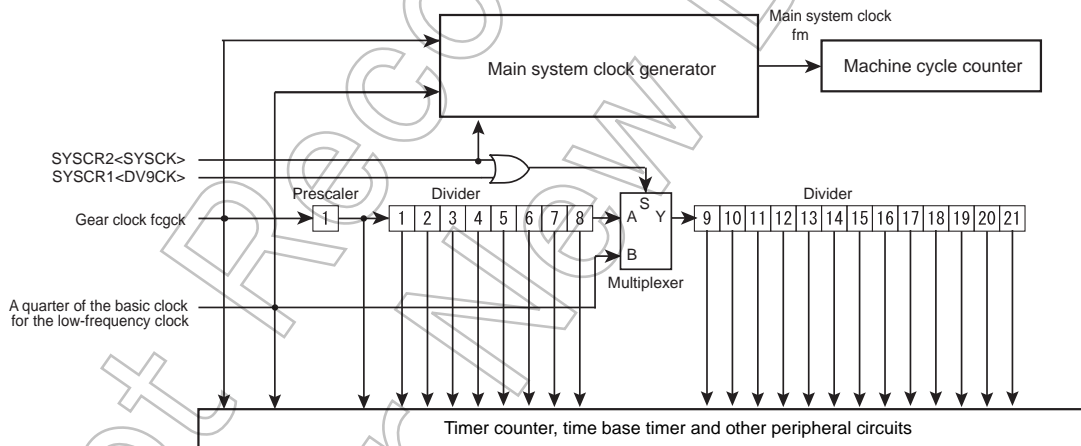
Main system clock
fm

Main system clock generator

Machine cycle counter

SYSCR2<SYSCK>
SYSCR1<DV9CK>

Prescaler

Divider

Divider

Gear clock fcgck

1

1 2 3 4 5 6 7 8

A S Y

B

9 10 11 12 13 14 15 16 17 18 19 20 21

Multiplexer

A quarter of the basic clock for the low-frequency clock

Timer counter, time base timer and other peripheral circuits